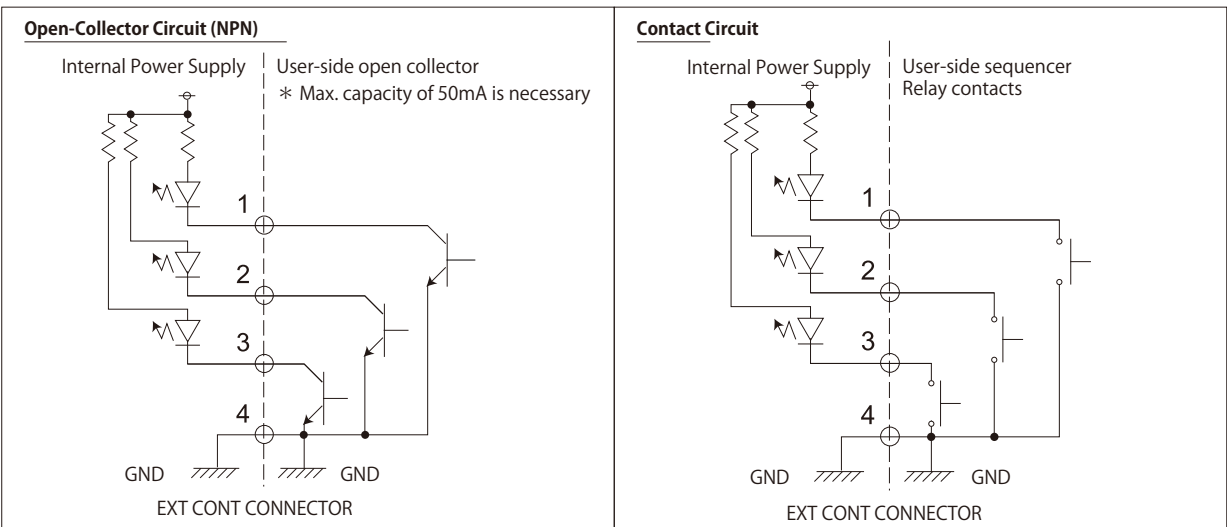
Open-Collector Circuit (NPN)

Internal Power Supply

User-side open collector
＊ Max. capacity of 50mA is necessary

1

2

3

4

GND

GND

EXT CONT CONNECTOR

Contact Circuit

Internal Power Supply

User-side sequencer
Relay contacts

1

2

3

4

GND

GND

EXT CONT CONNECTOR